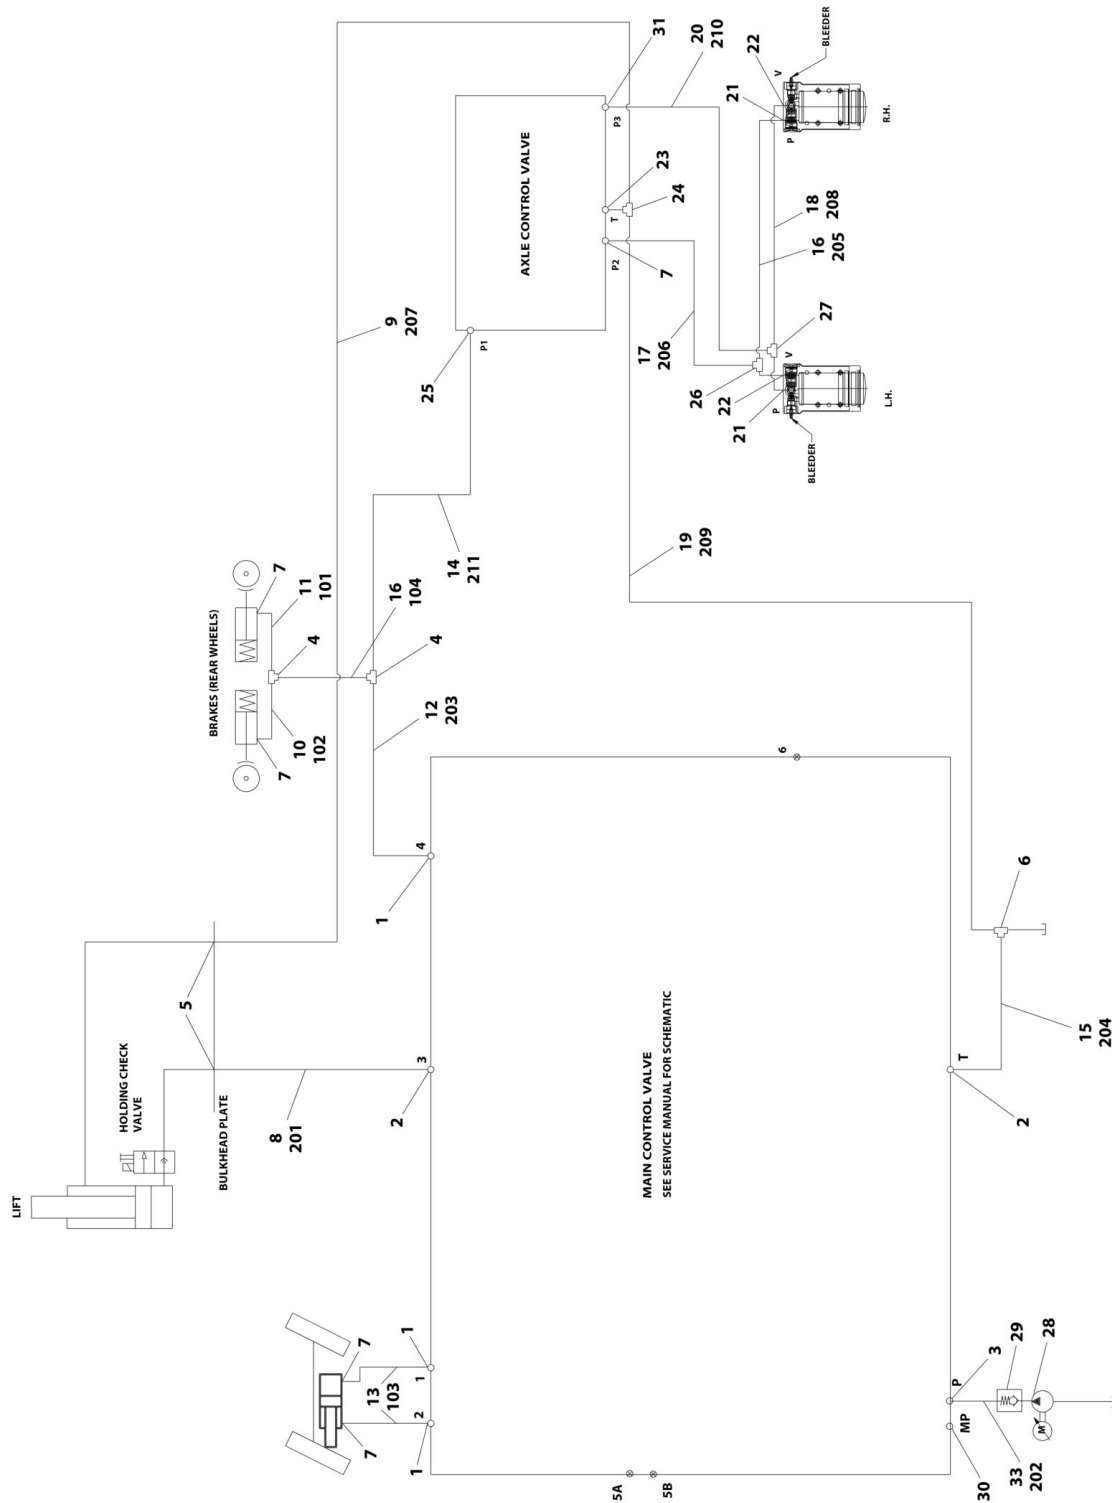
AXLE CONTROL VALVE

P1
P2
P3
T
V
P
V
P

31
20
210
22
BLEEDER
21
R.H.
23
24
18
208
16
205
7
27
17
206
26
22
21
L.H.
BLEEDER
9
207
25
19
209
14
211
BRAKES (REAR WHEELS)
7
11
101
16
104
4
4
12
203
10
102
7
6
4
1
6
5
HOLDING CHECK VALVE
BULKHEAD PLATE
LIFT
8
201
3
2
MAIN CONTROL VALVE
SEE SERVICE MANUAL FOR SCHEMATIC
T
2
15
204
1
7
13
103
1
2
7
1
5A
5B
P
3
29
28
MP
33
202
30
M